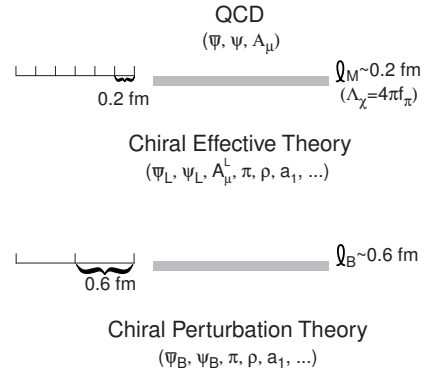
QCD
$(\overline{\psi}, \psi, A_\mu)$

0.2 fm

$\ell_M$~0.2 fm
$(\Lambda_\chi=4\pi f_\pi)$

Chiral Effective Theory
$(\overline{\psi}_L, \psi_L, A^L_\mu, \pi, \rho, a_1, ...)$

0.6 fm

$\ell_B$~0.6 fm

Chiral Perturbation Theory
$(\overline{\psi}_B, \psi_B, \pi, \rho, a_1, ...)$